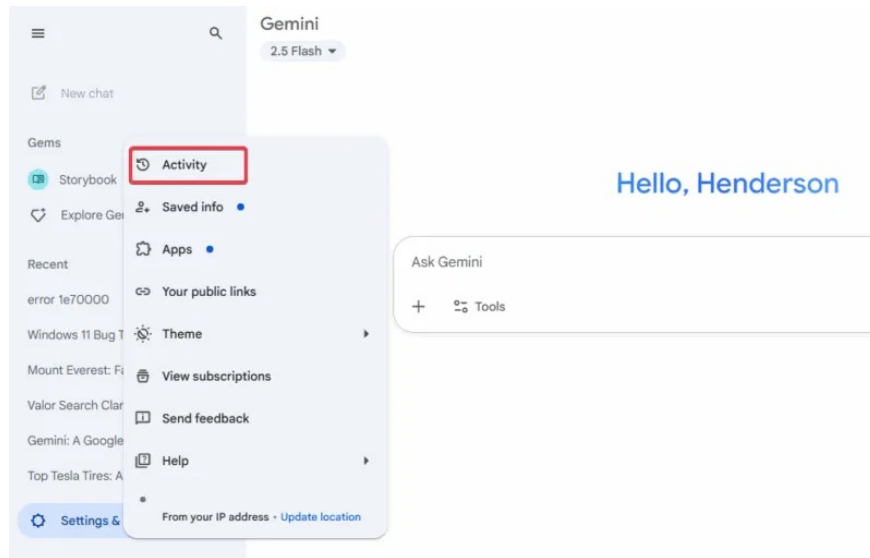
Gemini
2.5 Flash

New chat

Gems

Storybook

Explore Ge

Recent

error 1e70000

Windows 11 Bug T

Mount Everest: Fa

Valor Search Clar

Gemini: A Google

Top Tesla Tires: A

Settings &

Activity

Saved info

Apps

Your public links

Theme

View subscriptions

Send feedback

Help

From your IP address • Update location

Hello, Henderson

Ask Gemini

+ Tools